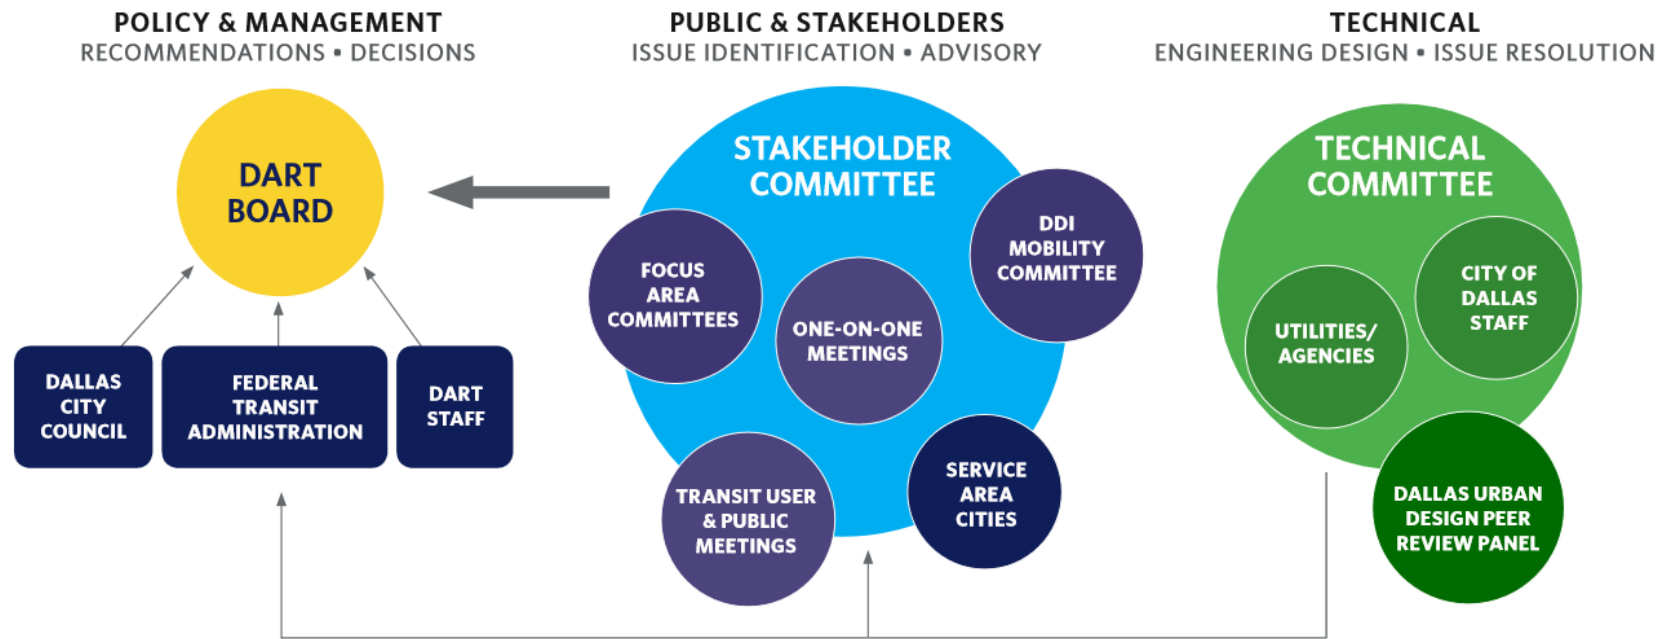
POLICY & MANAGEMENT
RECOMMENDATIONS • DECISIONS

PUBLIC & STAKEHOLDERS
ISSUE IDENTIFICATION • ADVISORY

TECHNICAL
ENGINEERING DESIGN • ISSUE RESOLUTION

DART BOARD

DALLAS CITY COUNCIL

FEDERAL TRANSIT ADMINISTRATION

DART STAFF

STAKEHOLDER COMMITTEE

FOCUS AREA COMMITTEES

ONE-ON-ONE MEETINGS

DDI MOBILITY COMMITTEE

TRANSIT USER & PUBLIC MEETINGS

SERVICE AREA CITIES

TECHNICAL COMMITTEE

UTILITIES/ AGENCIES

CITY OF DALLAS STAFF

DALLAS URBAN DESIGN PEER REVIEW PANEL